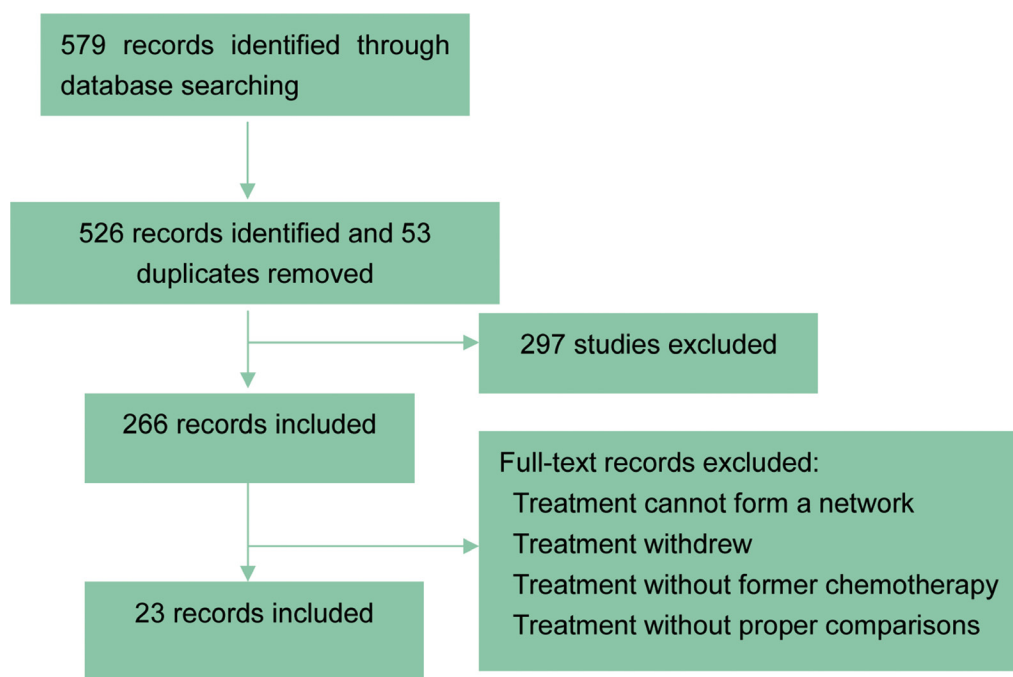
579 records identified through database searching

526 records identified and 53 duplicates removed

297 studies excluded

266 records included

Full-text records excluded:
Treatment cannot form a network
Treatment withdrew
Treatment without former chemotherapy
Treatment without proper comparisons

23 records included